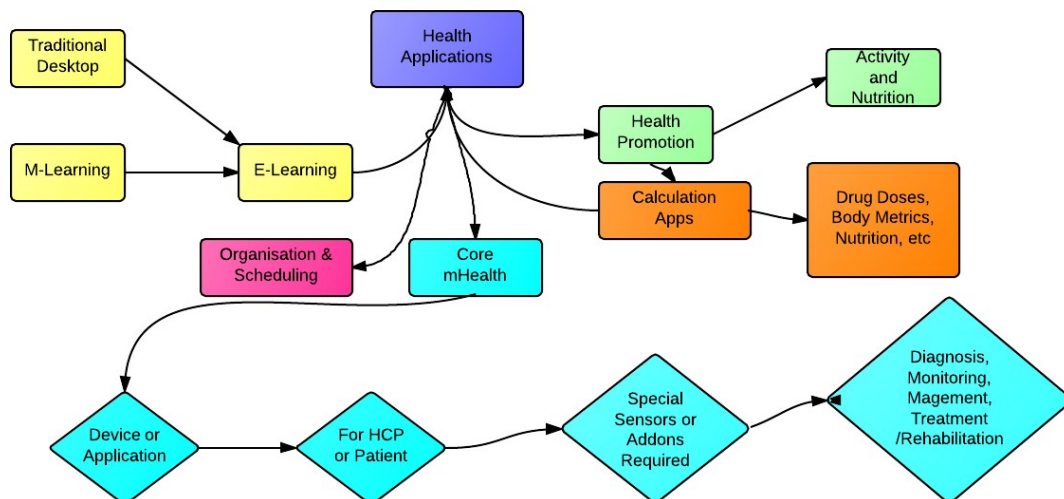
Traditional Desktop

M-Learning

E-Learning

Health Applications

Organisation & Scheduling

Core mHealth

Health Promotion

Activity and Nutrition

Calculation Apps

Drug Doses, Body Metrics, Nutrition, etc

Device or Application

For HCP or Patient

Special Sensors or Addons Required

Diagnosis, Monitoring, Magement, Treatment /Rehabilitation